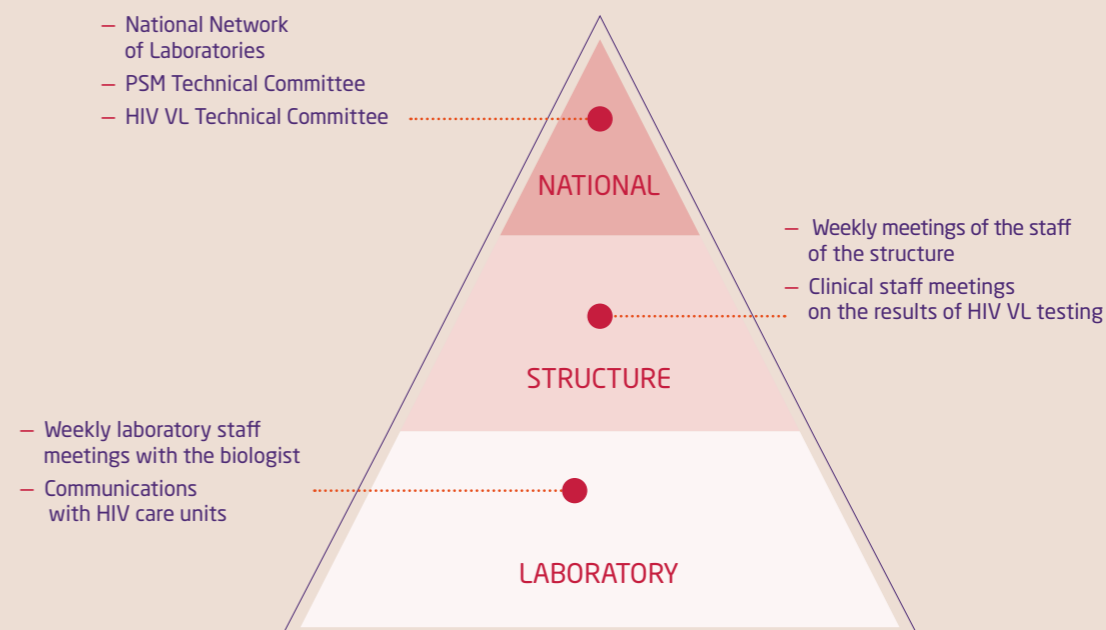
– National Network of Laboratories
– PSM Technical Committee
– HIV VL Technical Committee

NATIONAL

– Weekly meetings of the staff of the structure
– Clinical staff meetings on the results of HIV VL testing

STRUCTURE

– Weekly laboratory staff meetings with the biologist
– Communications with HIV care units

LABORATORY